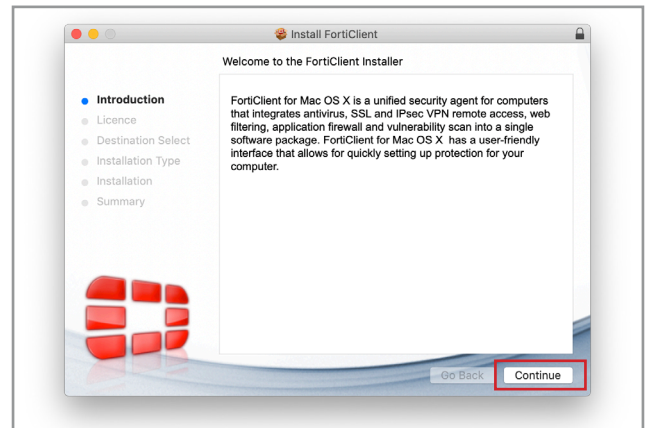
Install FortiClient

Welcome to the FortiClient Installer

Introduction
Licence
Destination Select
Installation Type
Installation
Summary

FortiClient for Mac OS X is a unified security agent for computers that integrates antivirus, SSL and IPsec VPN remote access, web filtering, application firewall and vulnerability scan into a single software package. FortiClient for Mac OS X has a user-friendly interface that allows for quickly setting up protection for your computer.

Go Back
Continue